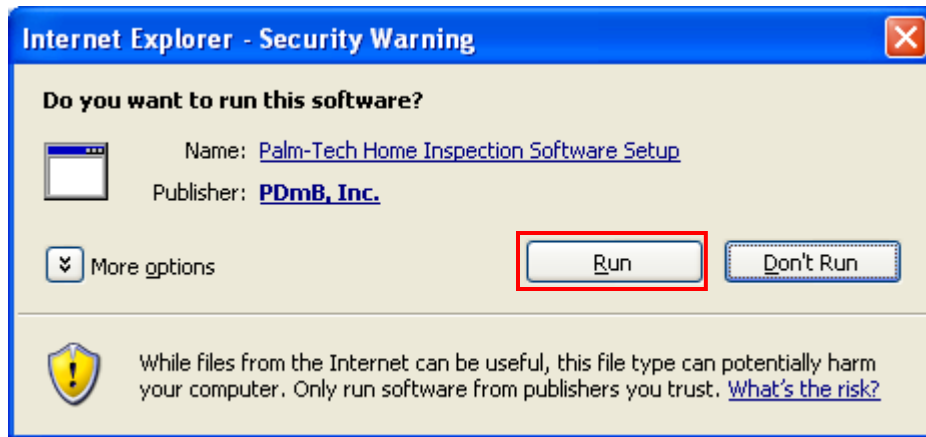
Internet Explorer - Security Warning

Do you want to run this software?

Name: Palm-Tech Home Inspection Software Setup

Publisher: PDmB, Inc.

More options

Run

Don't Run

While files from the Internet can be useful, this file type can potentially harm your computer. Only run software from publishers you trust. What's the risk?